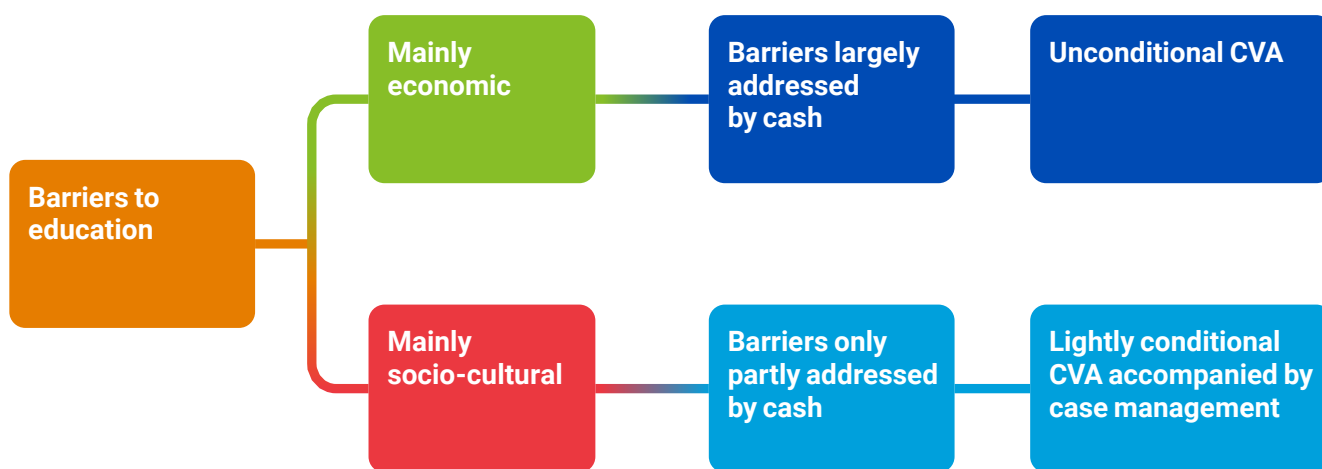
Barriers to education

Mainly economic

Barriers largely addressed by cash

Unconditional CVA

Mainly socio-cultural

Barriers only partly addressed by cash

Lightly conditional CVA accompanied by case management